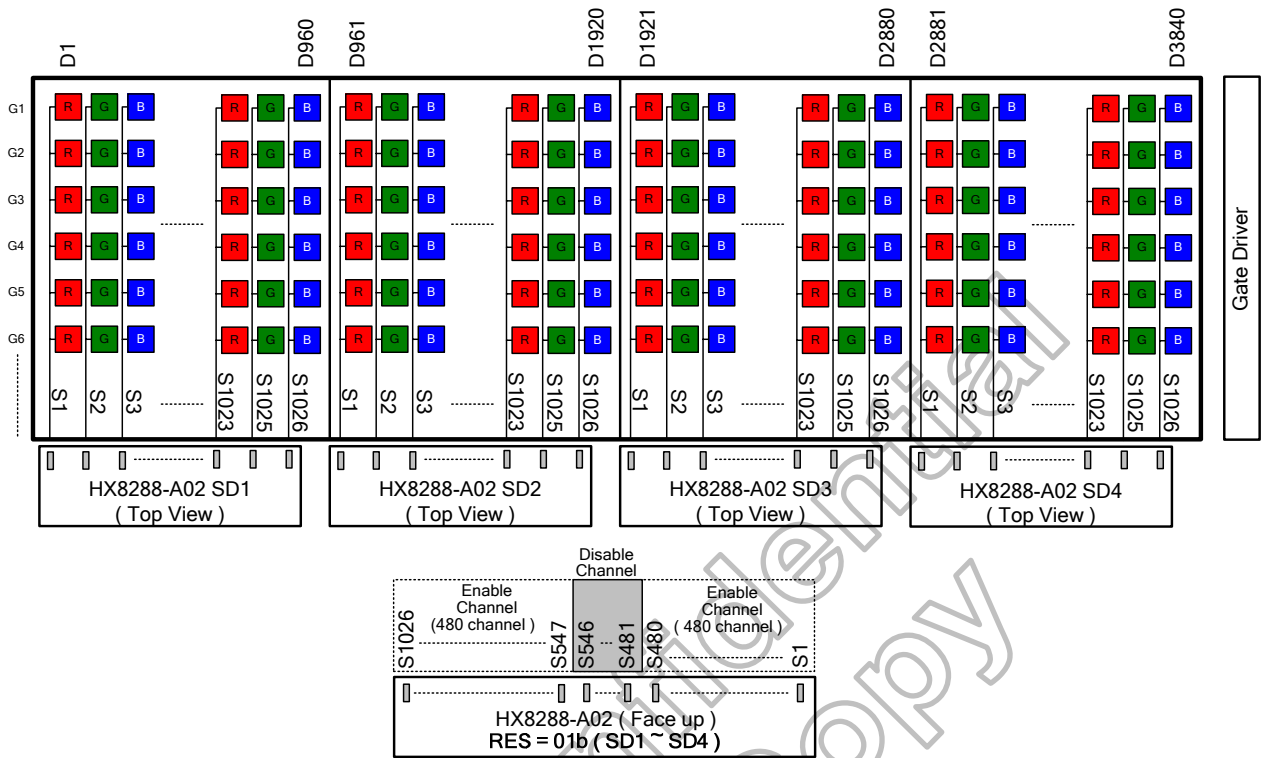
D1 D960 D961 D1920 D1921 D2880 D2881 D3840

G1
G2
G3
G4
G5
G6

R G B R G B

S1 S2 S3 S1023 S1025 S1026 S1 S2 S3 S1023 S1025 S1026 S1 S2 S3 S1023 S1025 S1026 S1 S2 S3 S1023 S1025 S1026

Gate Driver

HX8288-A02 SD1 ( Top View )
HX8288-A02 SD2 ( Top View )
HX8288-A02 SD3 ( Top View )
HX8288-A02 SD4 ( Top View )

Disable Channel

Enable Channel (480 channel )

Enable Channel ( 480 channel )

S1026 S547 S546 ... S481 S480 S1

HX8288-A02 ( Face up )
RES = 01b ( SD1 ~ SD4 )

Confidential Copy